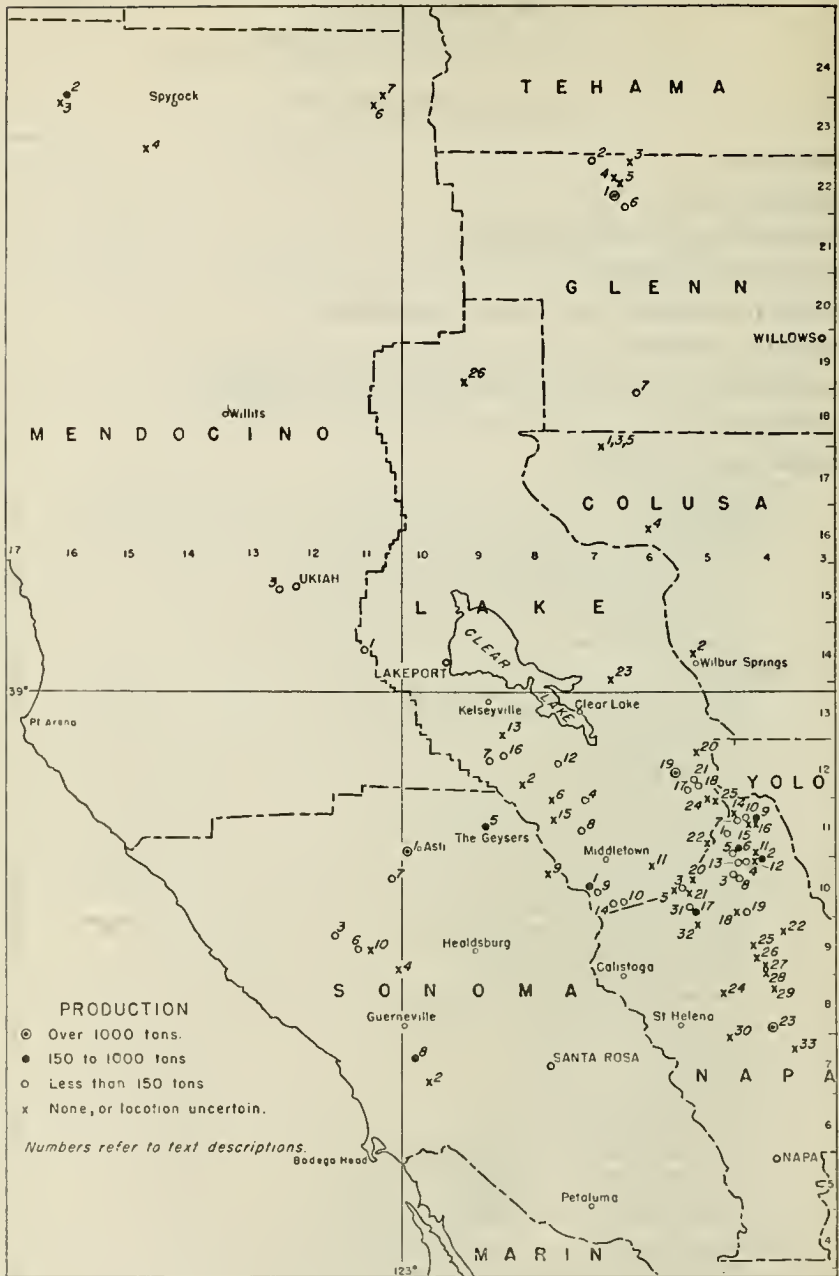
TEHAMA
GLENN
WILLOWS
MENDOCINO
Spyrock
Willits
COLUSA
UKIAH
LAKE
CLEAR
LAKEPORT
Wilbur Springs
Kelseyville
Clear Lake
YOLO
Pt Arena
The Geysers
Middletown
Asti
Healdsburg
Calistoga
SONOMA
Guerneville
St Helena
SANTA ROSA
NAPA
Bodega Head
Petaluma
MARIN
NAPA
39°
123°

17 16 15 14 13 12 11 10 9 8 7 6 5 4 3
24 23 22 21 20 19 18 17 16 15 14 13 12 11 10 9 8 7 6 5 4

PRODUCTION
⊙ Over 1000 tons.
● 150 to 1000 tons
○ Less than 150 tons
x None, or location uncertain.

Numbers refer to text descriptions.